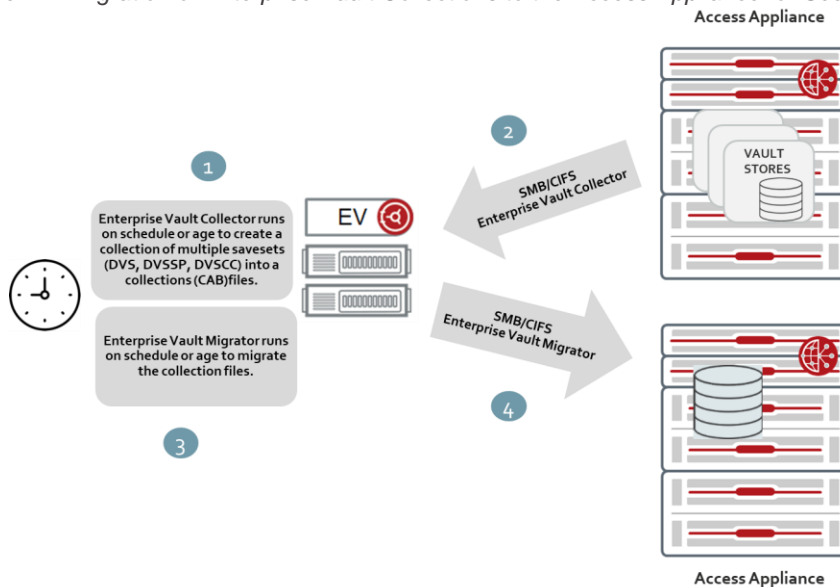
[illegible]
Access Appliance

2

1

VAULT STORES

SMB/CIFS
Enterprise Vault Collector

Enterprise Vault Collector runs on schedule or age to create a collection of multiple savesets (DVS, DVSSP, DVSCC) into a collections (CAB)files.

EV

SMB/CIFS
Enterprise Vault Migrator

Enterprise Vault Migrator runs on schedule or age to migrate the collection files.

4

3

Access Appliance